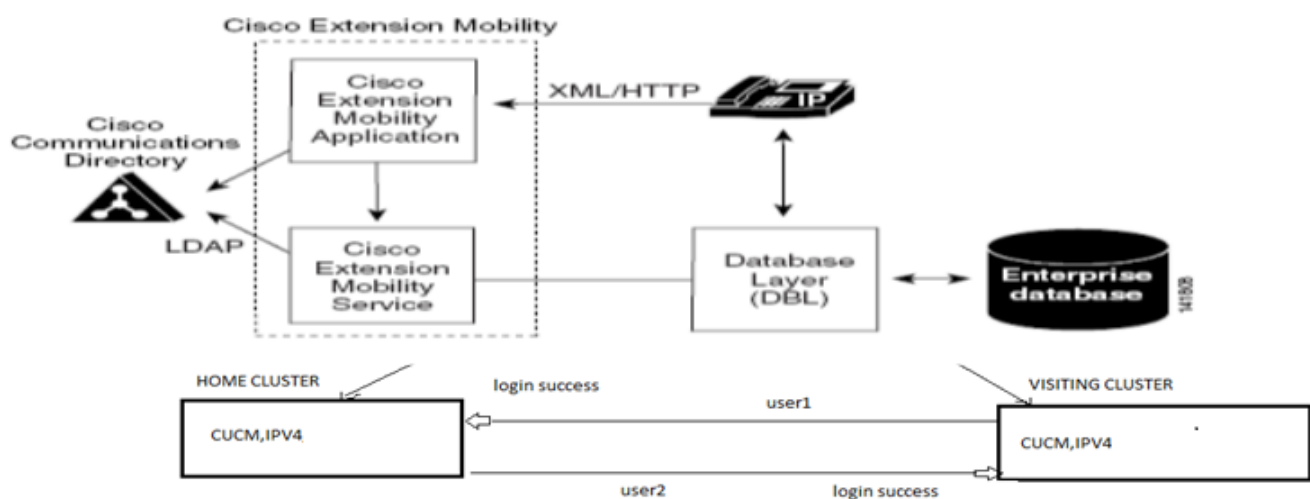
Cisco Extension Mobility

Cisco Extension Mobility Application

XML/HTTP

IP

Cisco Communications Directory

LDAP

Cisco Extension Mobility Service

Database Layer (DBL)

Enterprise database

141808

HOME CLUSTER

login success

VISITING CLUSTER

user1

CUCM,IPV4

CUCM,IPV4

user2

login success